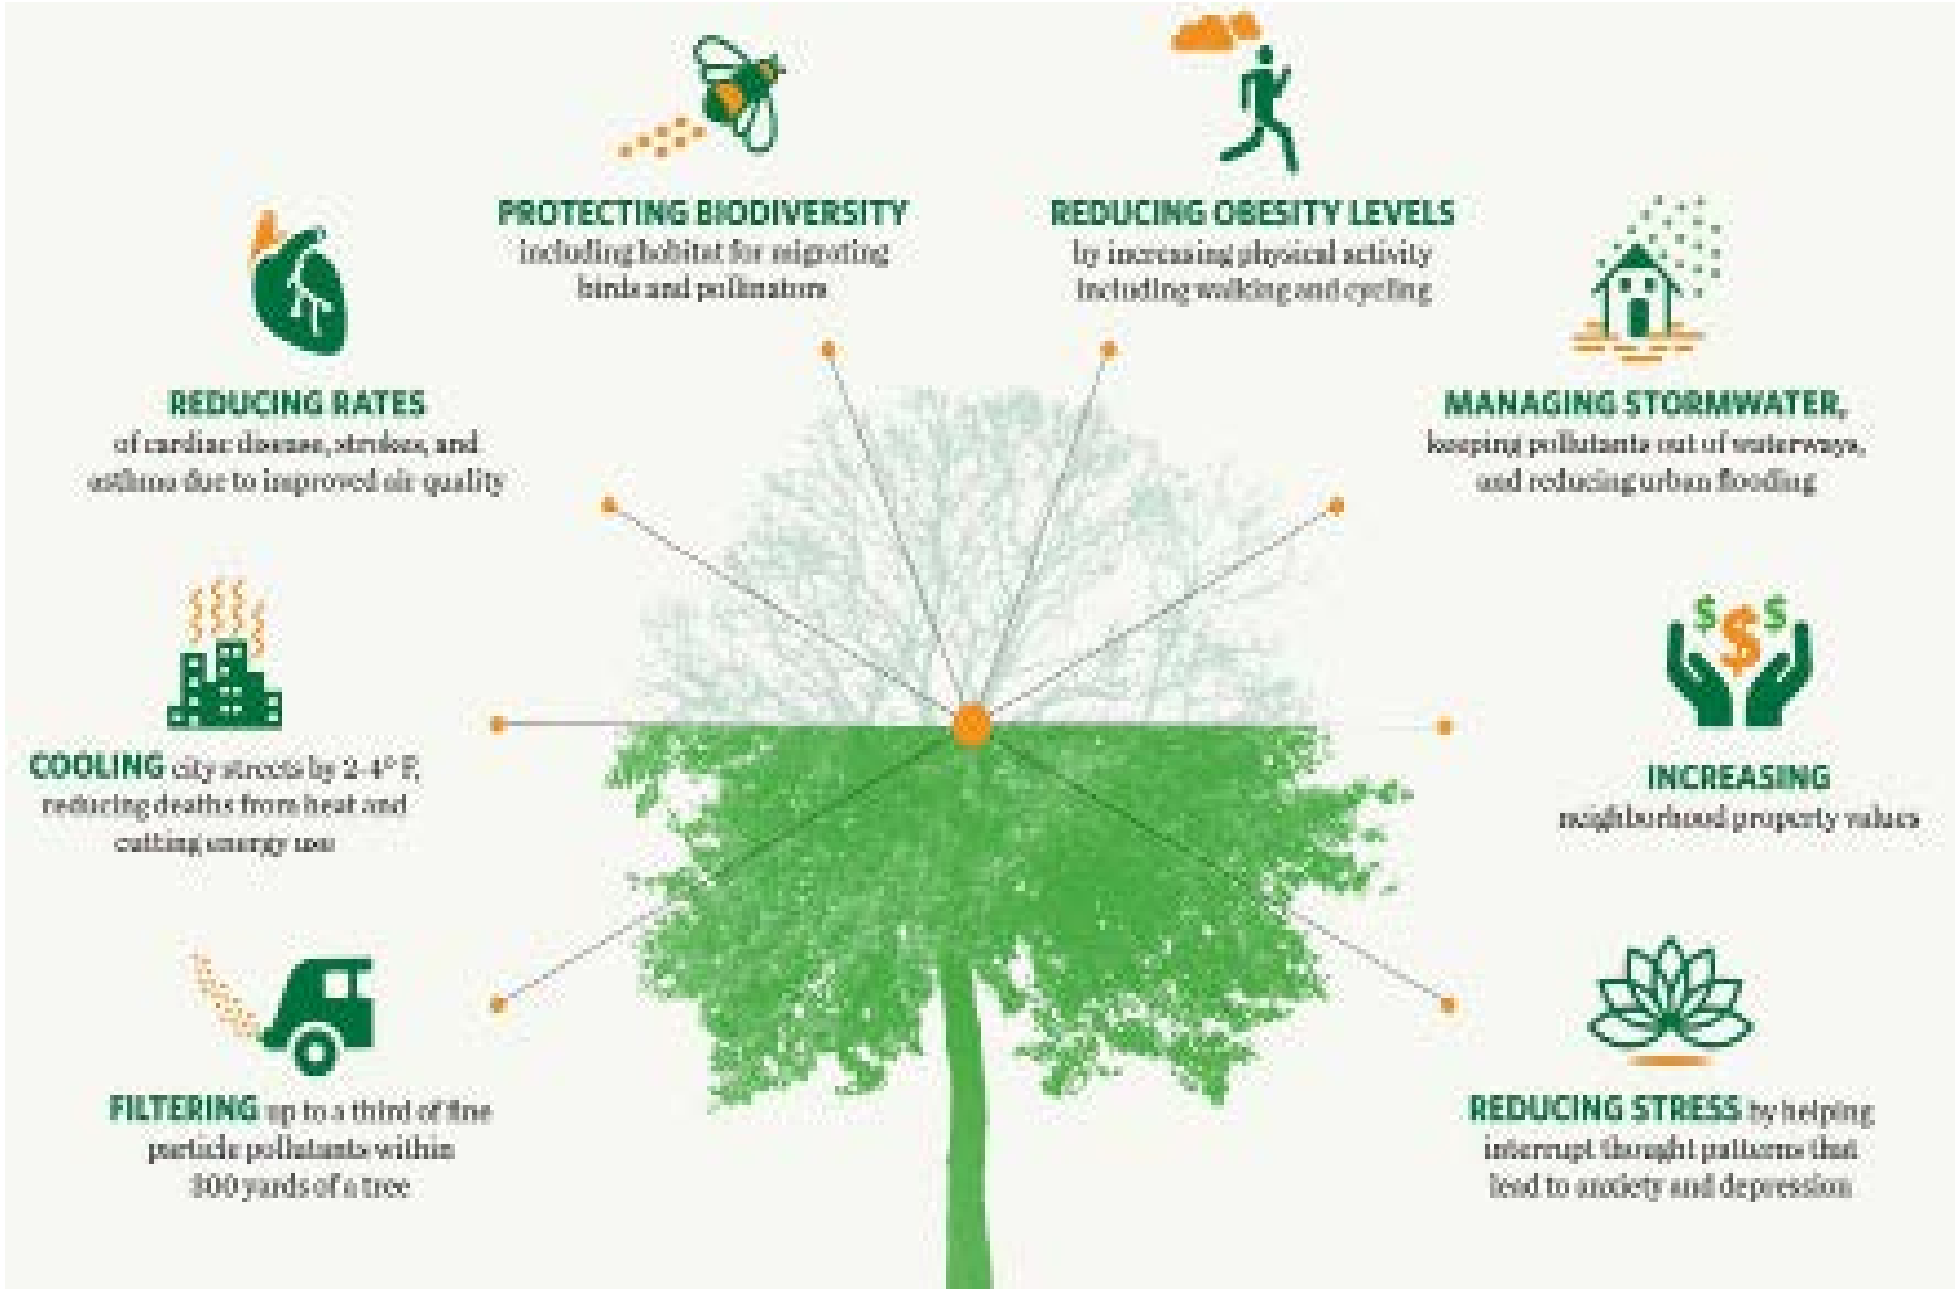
PROTECTING BIODIVERSITY including habitat for migrating birds and pollinators

REDUCING OBESITY LEVELS by increasing physical activity including walking and cycling

REDUCING RATES of cardiac disease, strokes, and asthma due to improved air quality

MANAGING STORMWATER, keeping pollutants out of waterways, and reducing urban flooding

$ $ $

COOLING city streets by 2-4° F, reducing deaths from heat and cutting energy use

INCREASING neighborhood property values

FILTERING up to a third of fine particle pollutants within 300 yards of a tree

REDUCING STRESS by helping interrupt thought patterns that lead to anxiety and depression